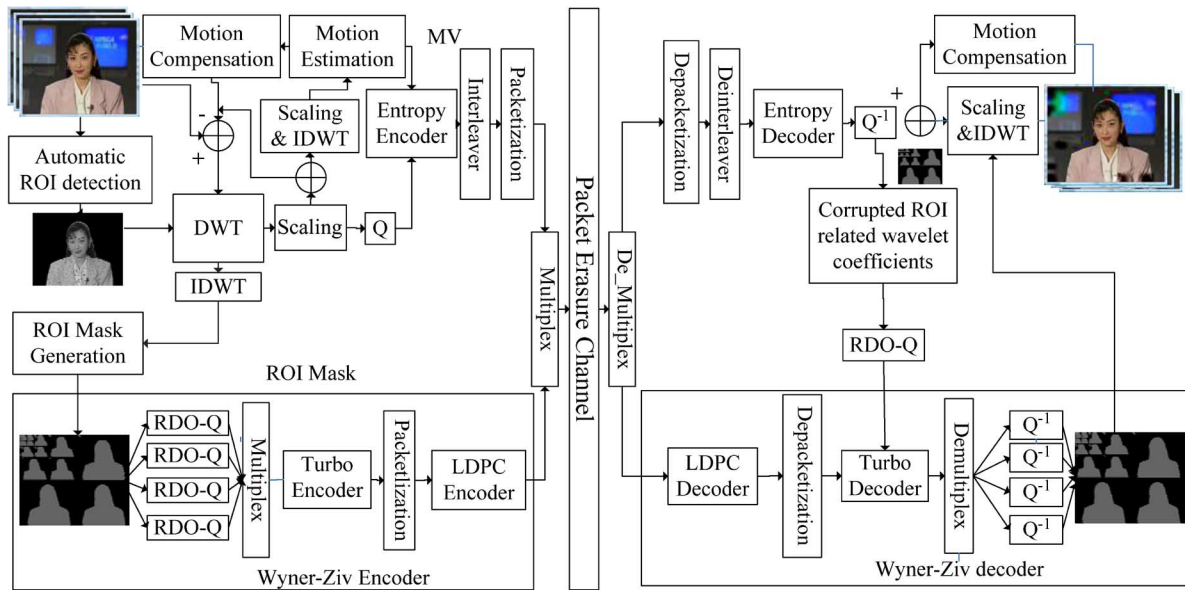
Motion Compensation
Motion Estimation
MV
Scaling & IDWT
Entropy Encoder
Interleaver
Packetization
-
+
Automatic ROI detection
DWT
Scaling
Q
IDWT
ROI Mask Generation
ROI Mask
Multiplex
RDO-Q
RDO-Q
RDO-Q
RDO-Q
Multiplex
Turbo Encoder
Packetization
LDPC Encoder
Wyner-Ziv Encoder
Packet Erasure Channel
De_Multiplex
Depacketization
Deinterleaver
Entropy Decoder
$Q^{-1}$
+
Motion Compensation
Scaling &IDWT
Corrupted ROI related wavelet coefficients
RDO-Q
LDPC Decoder
Depacketization
Turbo Decoder
Demultiplex
$Q^{-1}$
$Q^{-1}$
$Q^{-1}$
$Q^{-1}$
Wyner-Ziv decoder